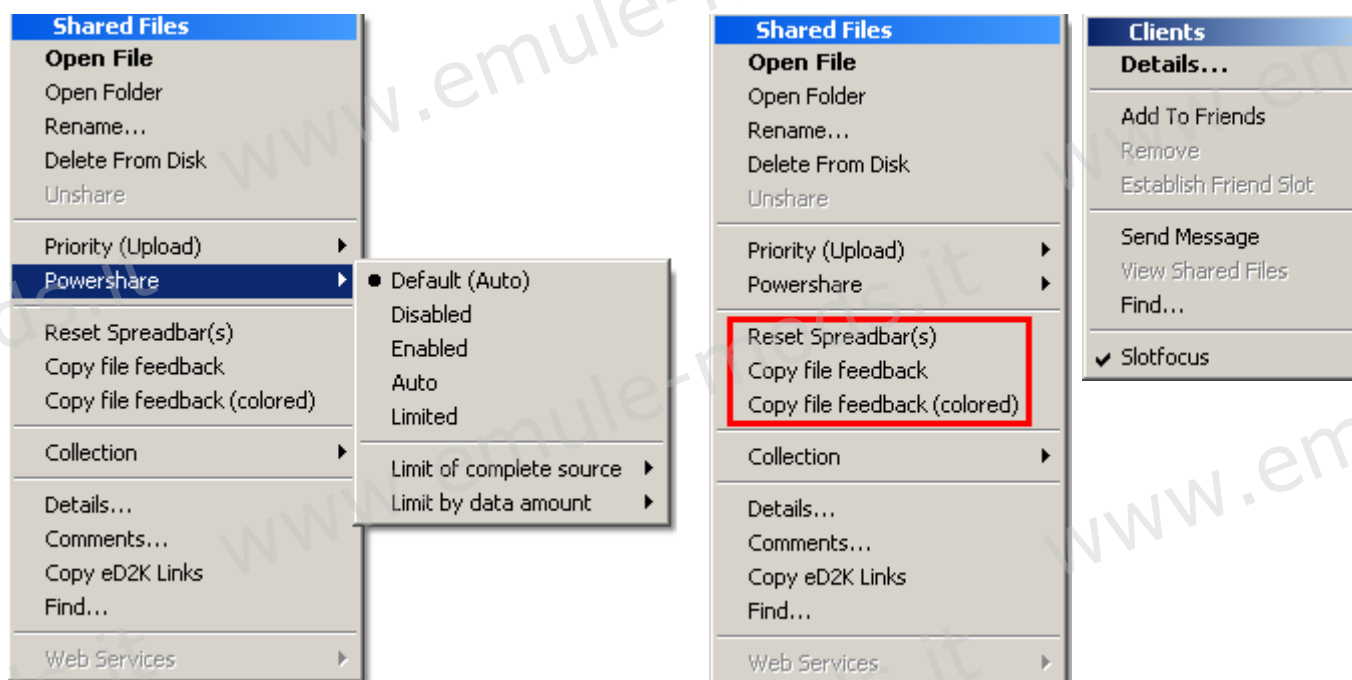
Shared Files
Open File
Open Folder
Rename...
Delete From Disk
Unshare
Priority (Upload)
Powershare
Reset Spreadbar(s)
Copy file feedback
Copy file feedback (colored)
Collection
Details...
Comments...
Copy eD2K Links
Find...
Web Services

Default (Auto)
Disabled
Enabled
Auto
Limited
Limit of complete source
Limit by data amount

Shared Files
Open File
Open Folder
Rename...
Delete From Disk
Unshare
Priority (Upload)
Powershare
Reset Spreadbar(s)
Copy file feedback
Copy file feedback (colored)
Collection
Details...
Comments...
Copy eD2K Links
Find...
Web Services

Clients
Details...
Add To Friends
Remove
Establish Friend Slot
Send Message
View Shared Files
Find...
Slotfocus

www.emule-mods.it
www.emule-mods.it
www.emule-mods.it
www.em
ds.it